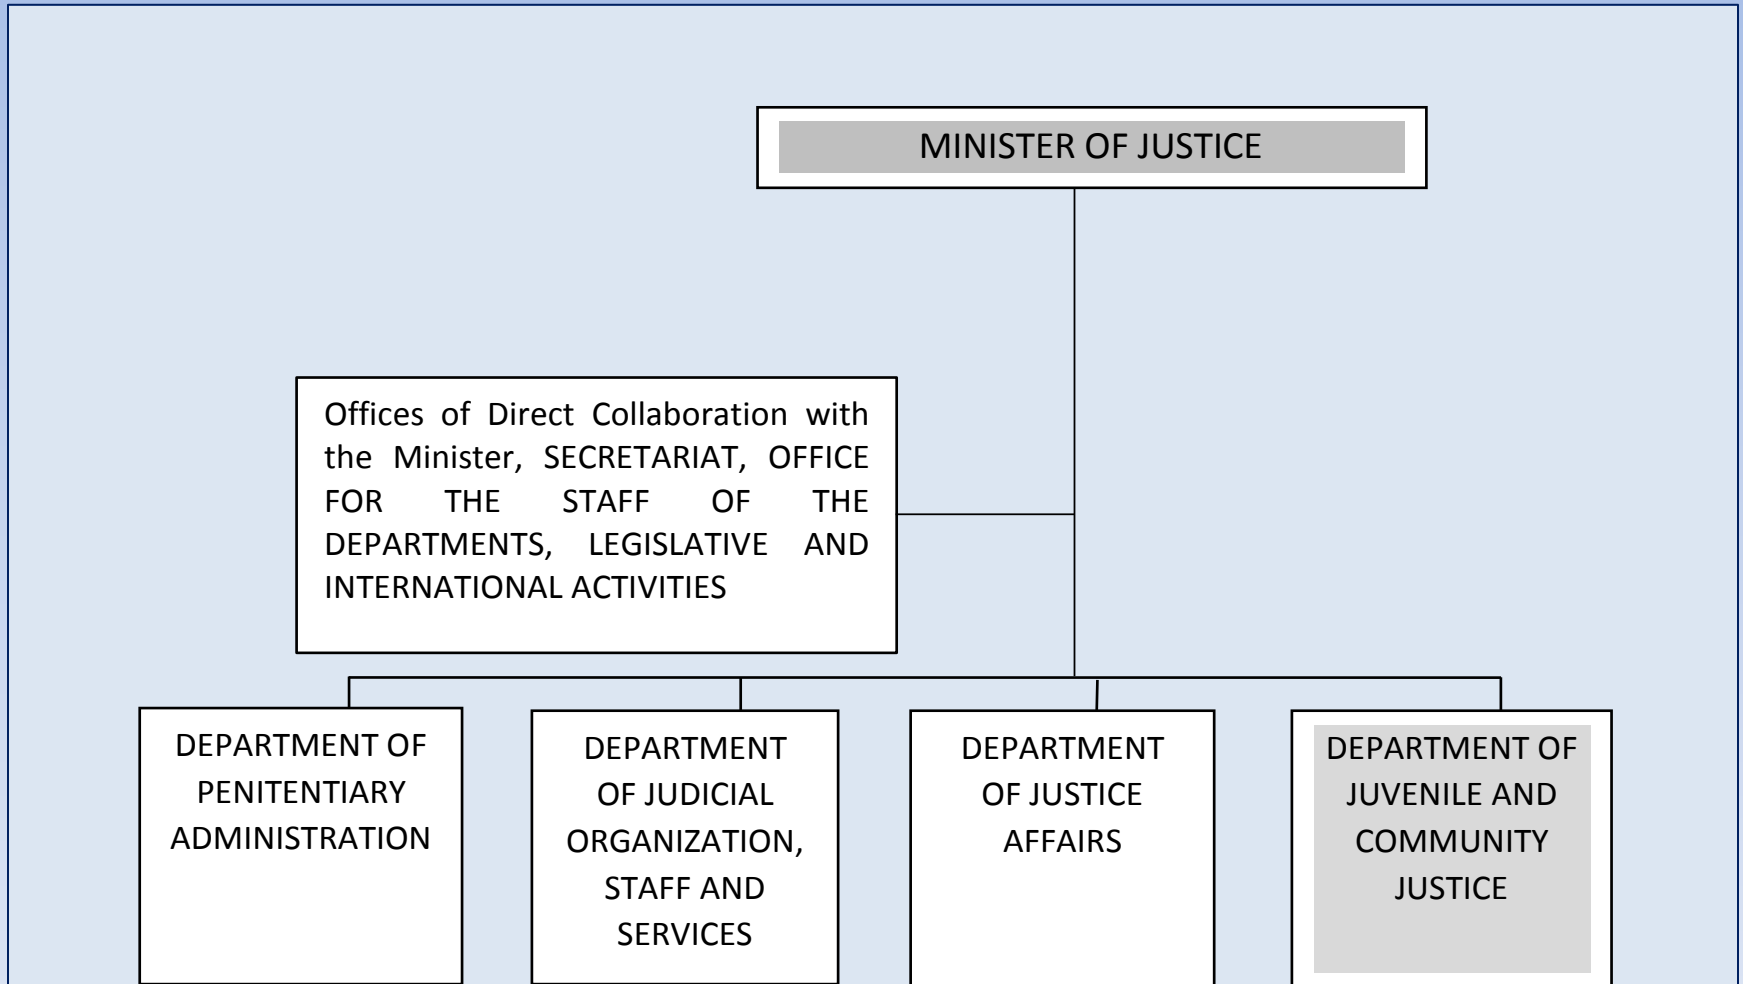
MINISTER OF JUSTICE

Offices of Direct Collaboration with the Minister, SECRETARIAT, OFFICE FOR THE STAFF OF THE DEPARTMENTS, LEGISLATIVE AND INTERNATIONAL ACTIVITIES

DEPARTMENT OF PENITENTIARY ADMINISTRATION

DEPARTMENT OF JUDICIAL ORGANIZATION, STAFF AND SERVICES

DEPARTMENT OF JUSTICE AFFAIRS

DEPARTMENT OF JUVENILE AND COMMUNITY JUSTICE